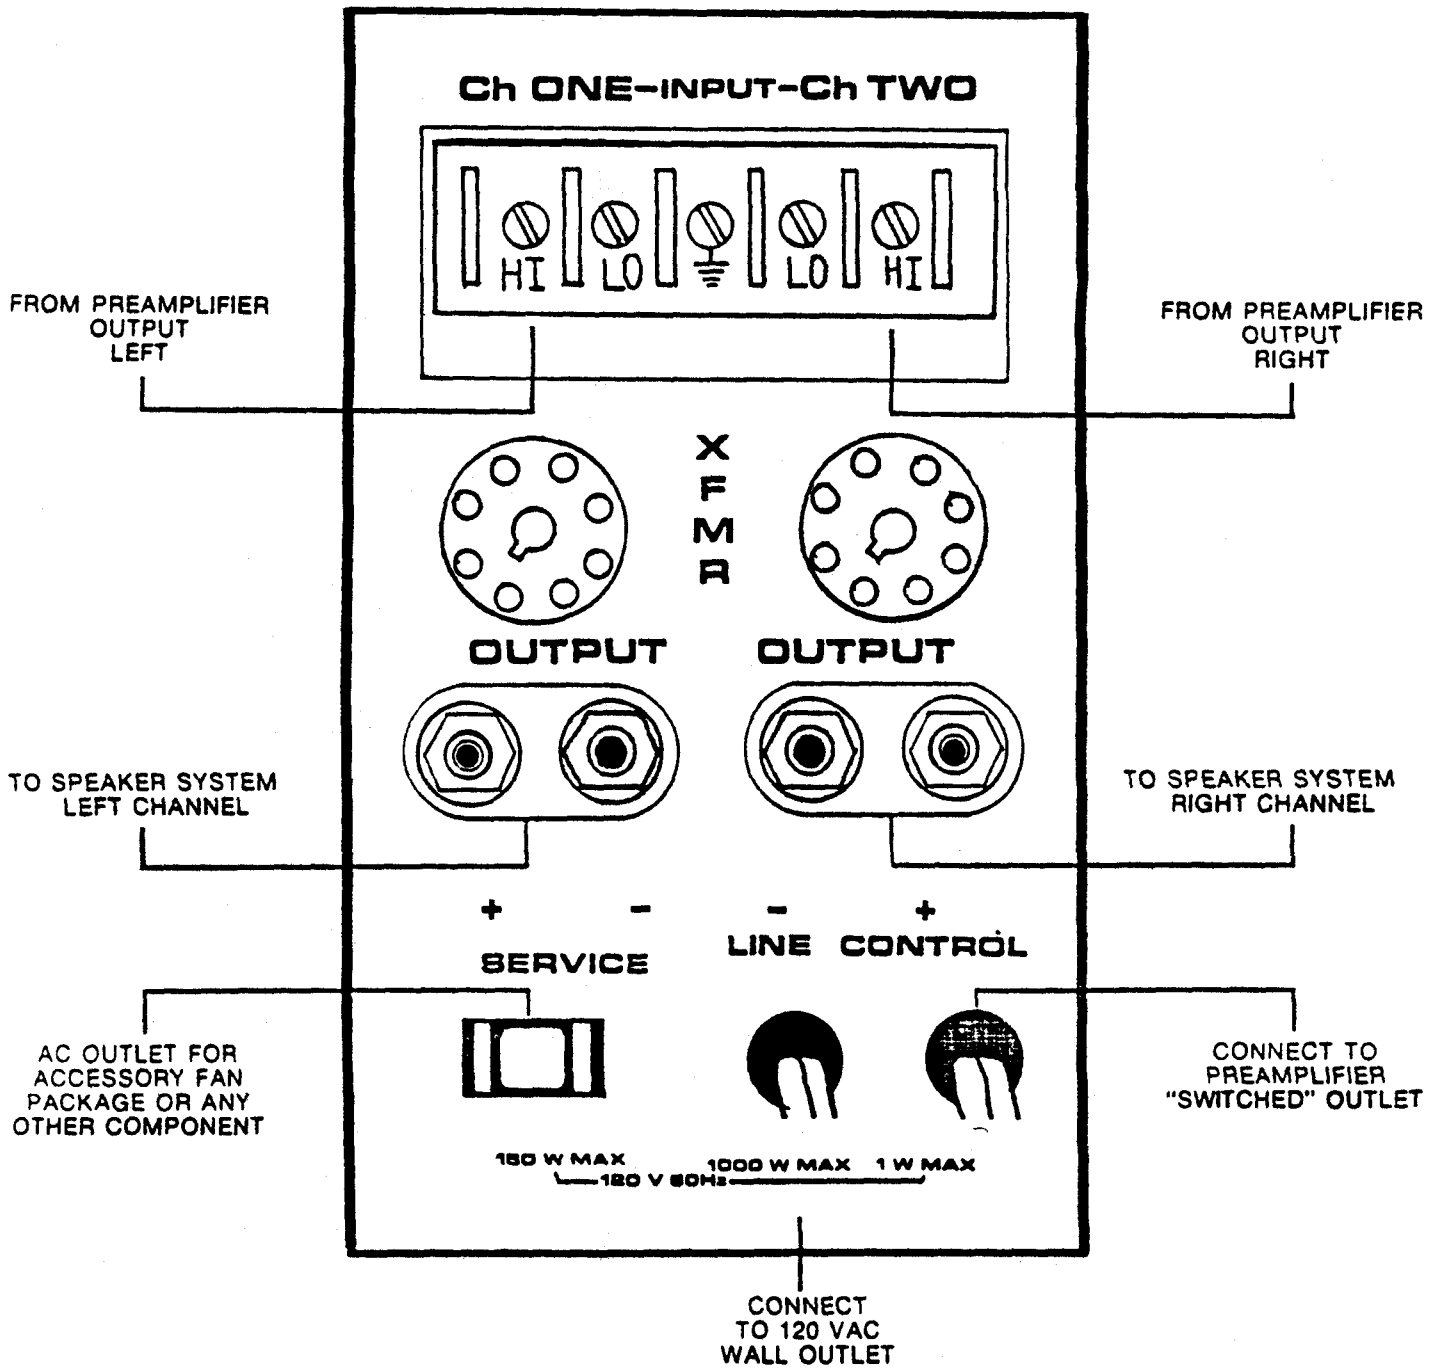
Ch ONE–INPUT–Ch TWO

HI LO LO HI

FROM PREAMPLIFIER OUTPUT LEFT

FROM PREAMPLIFIER OUTPUT RIGHT

X F M R

OUTPUT OUTPUT

TO SPEAKER SYSTEM LEFT CHANNEL

TO SPEAKER SYSTEM RIGHT CHANNEL

+ – – +

SERVICE

LINE CONTROL

AC OUTLET FOR ACCESSORY FAN PACKAGE OR ANY OTHER COMPONENT

CONNECT TO PREAMPLIFIER "SWITCHED" OUTLET

150 W MAX 1000 W MAX 1 W MAX

120 V 60Hz

CONNECT TO 120 VAC WALL OUTLET